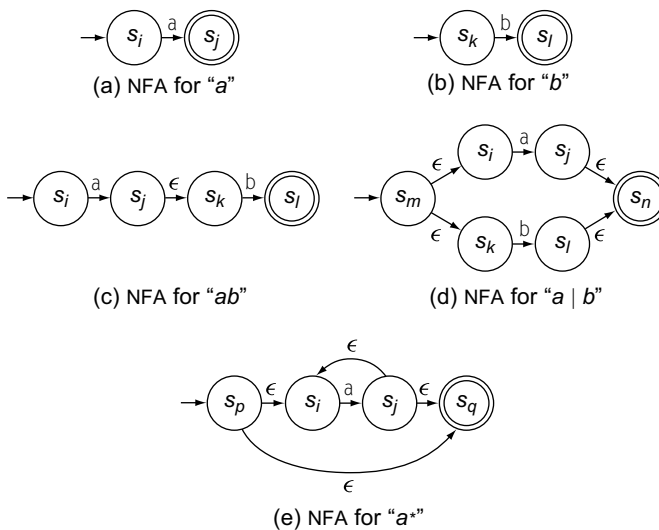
$s_i$ a $s_j$

(a) NFA for "$a$"

$s_k$ b $s_l$

(b) NFA for "$b$"

$s_i$ a $s_j$ $\epsilon$ $s_k$ b $s_l$

(c) NFA for "$ab$"

$s_m$ $\epsilon$ $s_i$ a $s_j$ $\epsilon$ $s_n$ $\epsilon$ $s_k$ b $s_l$ $\epsilon$

(d) NFA for "$a \mid b$"

$\epsilon$

$s_p$ $\epsilon$ $s_i$ a $s_j$ $\epsilon$ $s_q$

$\epsilon$

(e) NFA for "$a*$"